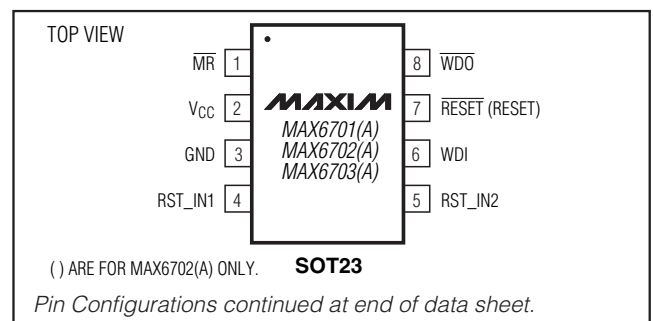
TOP VIEW

$\overline{MR}$ 1
$V_{CC}$ 2
GND 3
RST_IN1 4

8 $\overline{WDO}$
7 $\overline{RESET}$ (RESET)
6 WDI
5 RST_IN2

MAXIM
MAX6701(A)
MAX6702(A)
MAX6703(A)

( ) ARE FOR MAX6702(A) ONLY.

SOT23

Pin Configurations continued at end of data sheet.